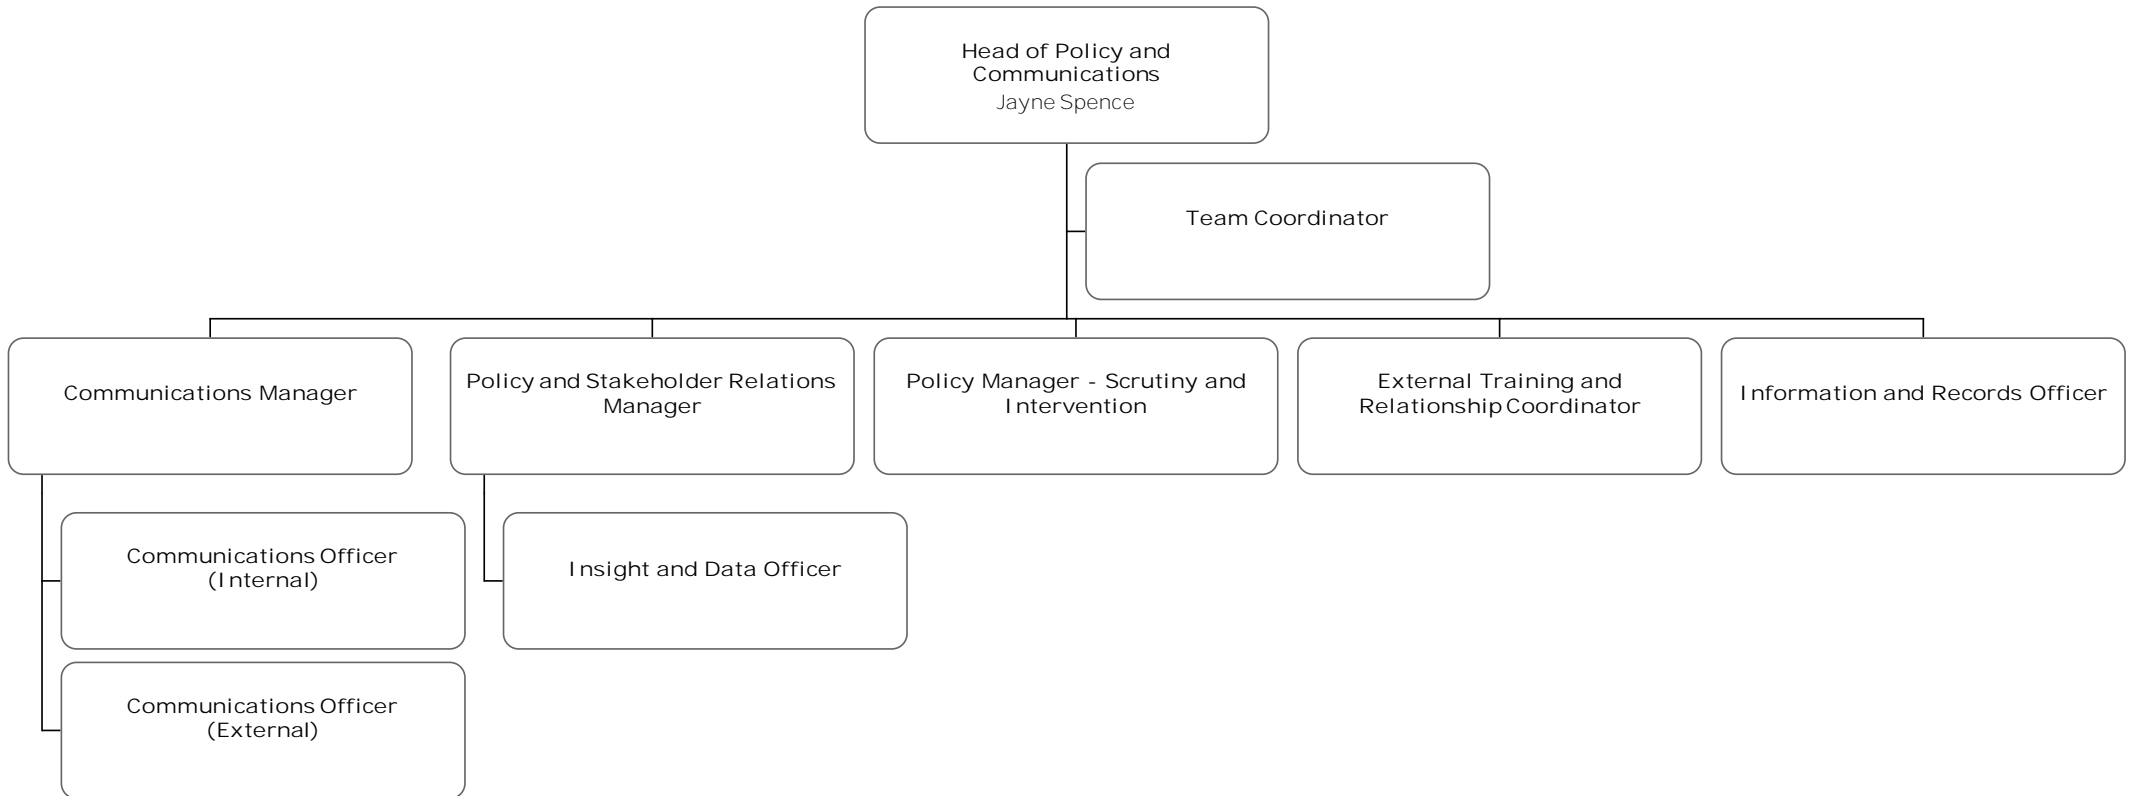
Head of Policy and Communications
Jayne Spence

Team Coordinator

Communications Manager

Policy and Stakeholder Relations Manager

Policy Manager - Scrutiny and Intervention

External Training and Relationship Coordinator

Information and Records Officer

Communications Officer (Internal)

Insight and Data Officer

Communications Officer (External)